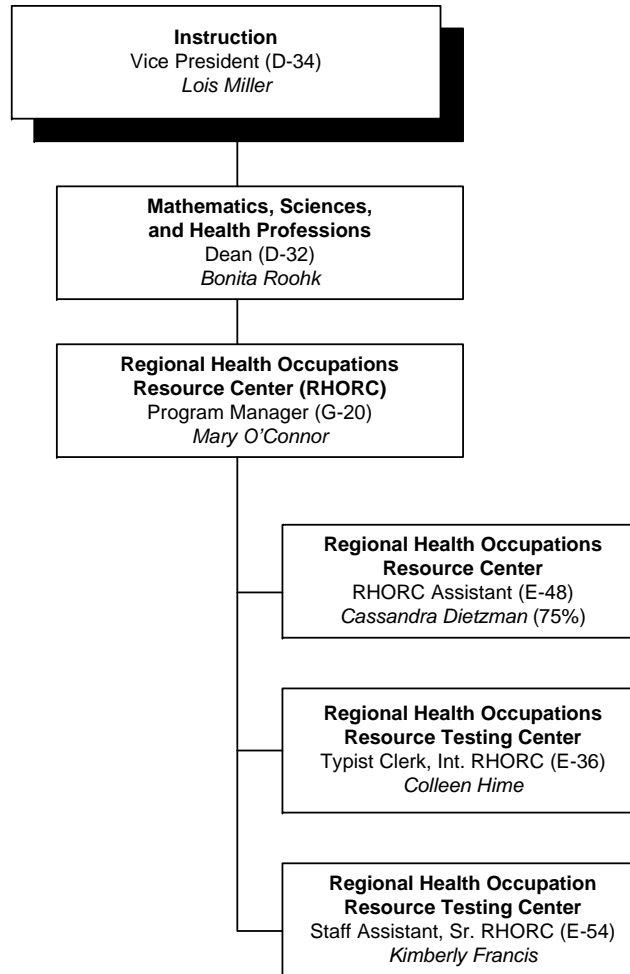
**Instruction**
Vice President (D-34)
*Lois Miller*

**Mathematics, Sciences, and Health Professions**
Dean (D-32)
*Bonita Roohk*

**Regional Health Occupations Resource Center (RHORC)**
Program Manager (G-20)
*Mary O'Connor*

**Regional Health Occupations Resource Center**
RHORC Assistant (E-48)
*Cassandra Dietzman* (75%)

**Regional Health Occupations Resource Testing Center**
Typist Clerk, Int. RHORC (E-36)
*Colleen Hime*

**Regional Health Occupation Resource Testing Center**
Staff Assistant, Sr. RHORC (E-54)
*Kimberly Francis*